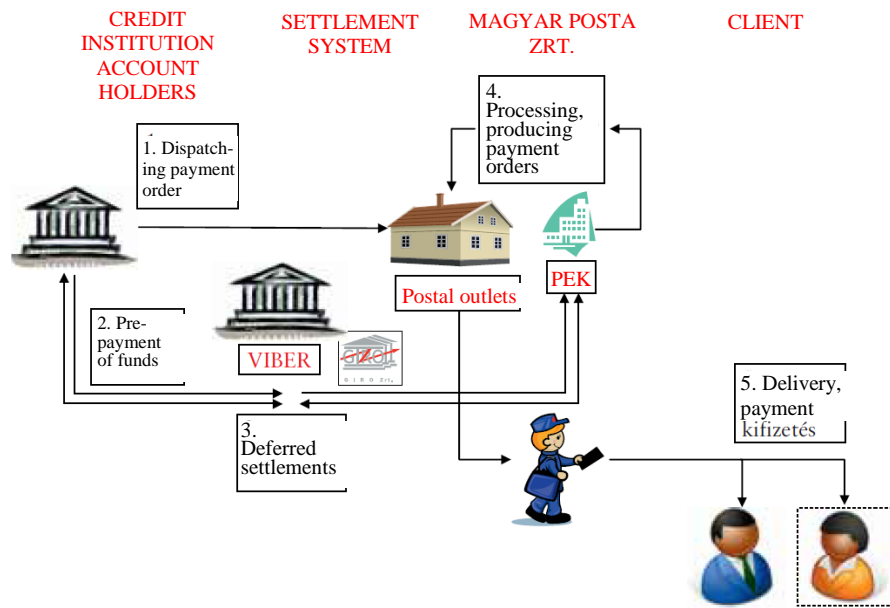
CREDIT INSTITUTION ACCOUNT HOLDERS

SETTLEMENT SYSTEM

MAGYAR POSTA ZRT.

CLIENT

4. Processing, producing payment orders

1. Dispatching payment order

PEK

Postal outlets

2. Prepayment of funds

VIBER

GIRO

GIRO Zrt.

5. Delivery, payment kifizetés

3. Deferred settlements